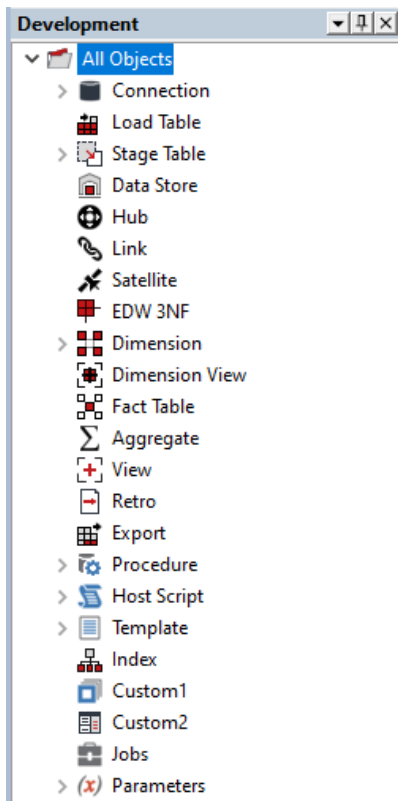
Development

All Objects
Connection
Load Table
Stage Table
Data Store
Hub
Link
Satellite
EDW 3NF
Dimension
Dimension View
Fact Table
Aggregate
View
Retro
Export
Procedure
Host Script
Template
Index
Custom1
Custom2
Jobs
Parameters